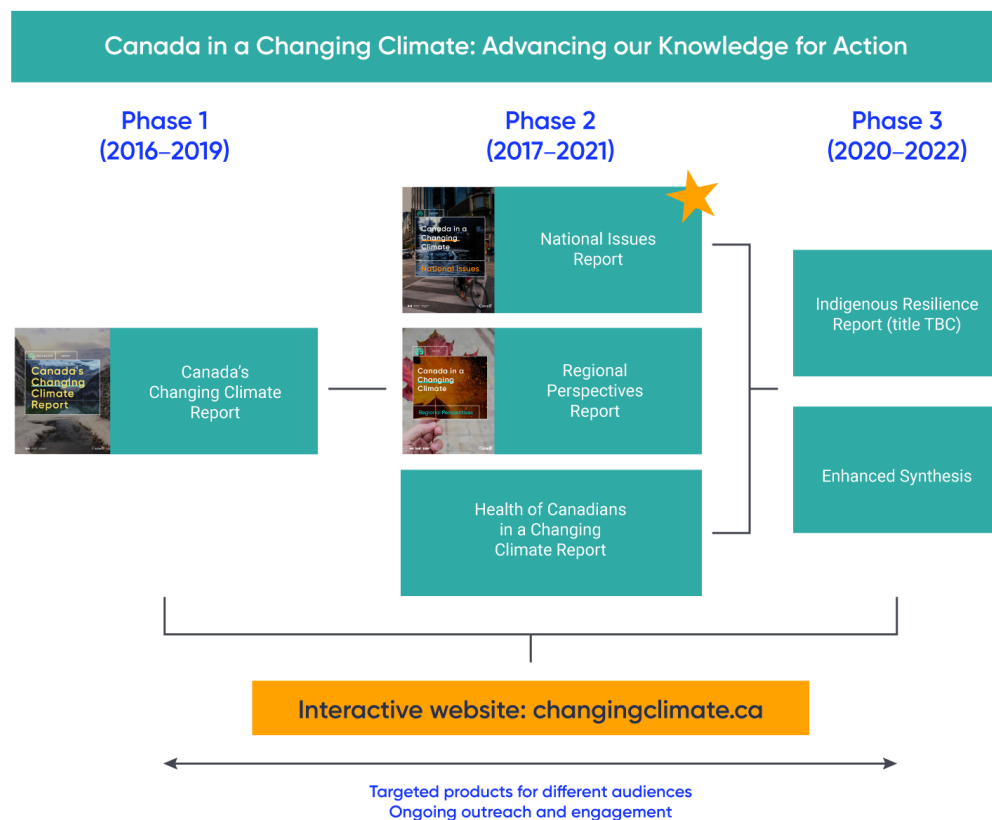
Canada in a Changing Climate: Advancing our Knowledge for Action

Phase 1
(2016–2019)

Phase 2
(2017–2021)

Phase 3
(2020–2022)

Canada in a Changing Climate
National Issues

National Issues Report

Indigenous Resilience Report (title TBC)

Canada's Changing Climate Report

Canada's Changing Climate Report

Canada in a Changing Climate
Regional Perspectives

Regional Perspectives Report

Enhanced Synthesis

Health of Canadians in a Changing Climate Report

Interactive website: changingclimate.ca

Targeted products for different audiences
Ongoing outreach and engagement